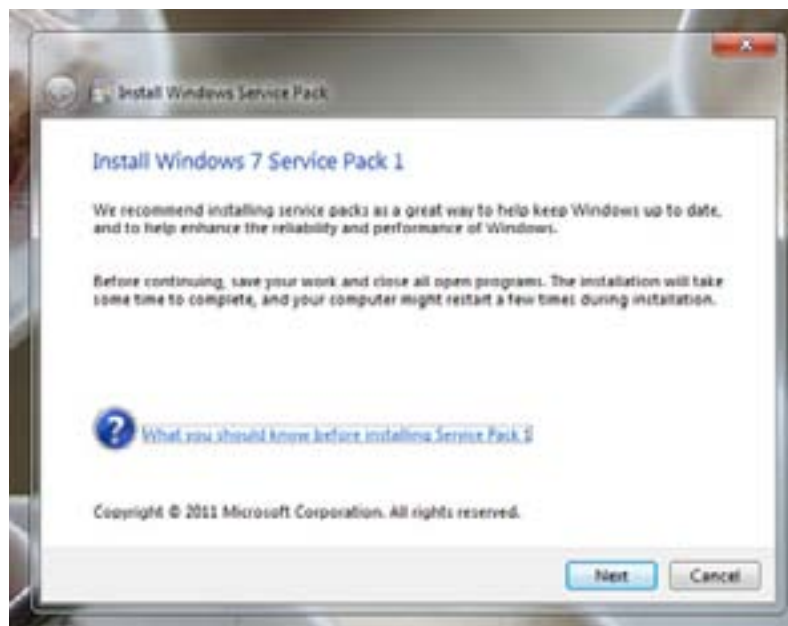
Install Windows Service Pack

Install Windows 7 Service Pack 1

We recommend installing service packs as a great way to help keep Windows up to date, and to help enhance the reliability and performance of Windows.

Before continuing, save your work and close all open programs. The installation will take some time to complete, and your computer might restart a few times during installation.

What you should know before installing Service Pack 1

Copyright © 2011 Microsoft Corporation. All rights reserved.

Next

Cancel